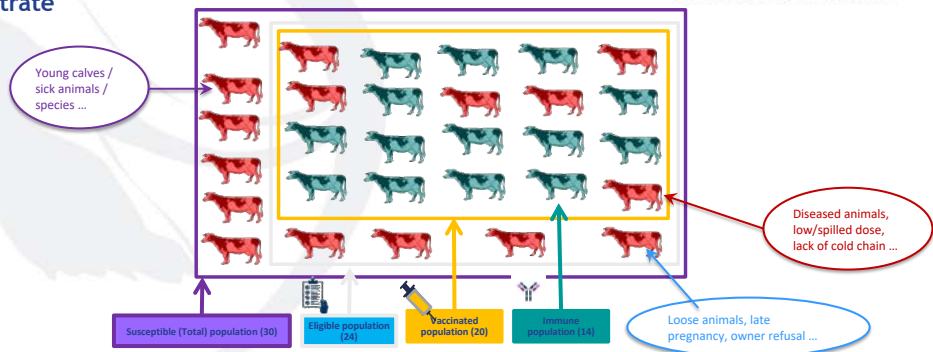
trate

Young calves / sick animals / species …

Diseased animals, low/spilled dose, lack of cold chain …

Loose animals, late pregnancy, owner refusal …

Susceptible (Total) population (30)

Eligible population (24)

Vaccinated population (20)

Immune population (14)